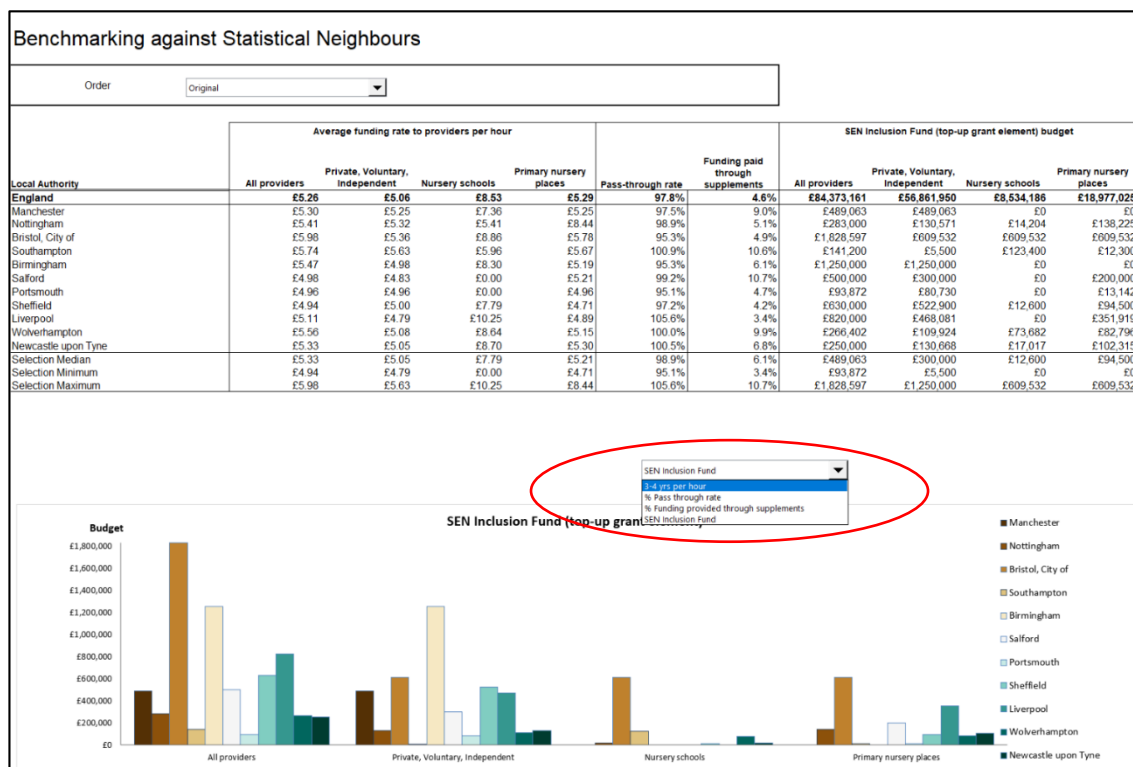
Benchmarking against Statistical Neighbours

Order Original

| Local Authority | All providers | Private, Voluntary, Independent | Nursery schools | Primary nursery places | Pass-through rate | Funding paid through supplements | All providers | Private, Voluntary, Independent | Nursery schools | Primary nursery places |
|---|---|---|---|---|---|---|---|---|---|---|
| | Average funding rate to providers per hour | | | | | | SEN Inclusion Fund (top-up grant element) budget | | | |
| England | £5.26 | £5.06 | £8.53 | £5.29 | 97.8% | 4.6% | £84,373,161 | £56,861,950 | £8,534,186 | £18,977,025 |
| Manchester | £5.30 | £5.25 | £7.36 | £5.25 | 97.5% | 9.0% | £489,063 | £489,063 | £0 | £0 |
| Nottingham | £5.41 | £5.32 | £5.41 | £8.44 | 98.9% | 5.1% | £283,000 | £130,571 | £14,204 | £138,225 |
| Bristol, City of | £5.98 | £5.36 | £8.86 | £5.78 | 95.3% | 4.9% | £1,828,597 | £609,532 | £609,532 | £609,532 |
| Southampton | £5.74 | £5.63 | £5.96 | £5.67 | 100.9% | 10.6% | £141,200 | £5,500 | £123,400 | £12,300 |
| Birmingham | £5.47 | £4.98 | £8.30 | £5.19 | 95.3% | 6.1% | £1,250,000 | £1,250,000 | £0 | £0 |
| Salford | £4.98 | £4.83 | £0.00 | £5.21 | 99.2% | 10.7% | £500,000 | £300,000 | £0 | £200,000 |
| Portsmouth | £4.96 | £4.96 | £0.00 | £4.96 | 95.1% | 4.7% | £93,872 | £80,730 | £0 | £13,142 |
| Sheffield | £4.94 | £5.00 | £7.79 | £4.71 | 97.2% | 4.2% | £630,000 | £522,900 | £12,600 | £94,500 |
| Liverpool | £5.11 | £4.79 | £10.25 | £4.89 | 105.6% | 3.4% | £820,000 | £468,081 | £0 | £351,919 |
| Wolverhampton | £5.56 | £5.08 | £8.64 | £5.15 | 100.0% | 9.9% | £266,402 | £109,924 | £73,682 | £82,796 |
| Newcastle upon Tyne | £5.33 | £5.05 | £8.70 | £5.30 | 100.5% | 6.8% | £250,000 | £130,668 | £17,017 | £102,315 |
| Selection Median | £5.33 | £5.05 | £7.79 | £5.21 | 98.9% | 6.1% | £489,063 | £300,000 | £12,600 | £94,500 |
| Selection Minimum | £4.94 | £4.79 | £0.00 | £4.71 | 95.1% | 3.4% | £93,872 | £5,500 | £0 | £0 |
| Selection Maximum | £5.98 | £5.63 | £10.25 | £8.44 | 105.6% | 10.7% | £1,828,597 | £1,250,000 | £609,532 | £609,532 |

SEN Inclusion Fund
3-4 yrs per hour
% Pass through rate
% Funding provided through supplements
SEN Inclusion Fund

SEN Inclusion Fund (top-up grant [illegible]

Budget
£1,800,000
£1,600,000
£1,400,000
£1,200,000
£1,000,000
£800,000
£600,000
£400,000
£200,000
£0

All providers
Private, Voluntary, Independent
Nursery schools
Primary nursery places

Manchester
Nottingham
Bristol, City of
Southampton
Birmingham
Salford
Portsmouth
Sheffield
Liverpool
Wolverhampton
Newcastle upon Tyne